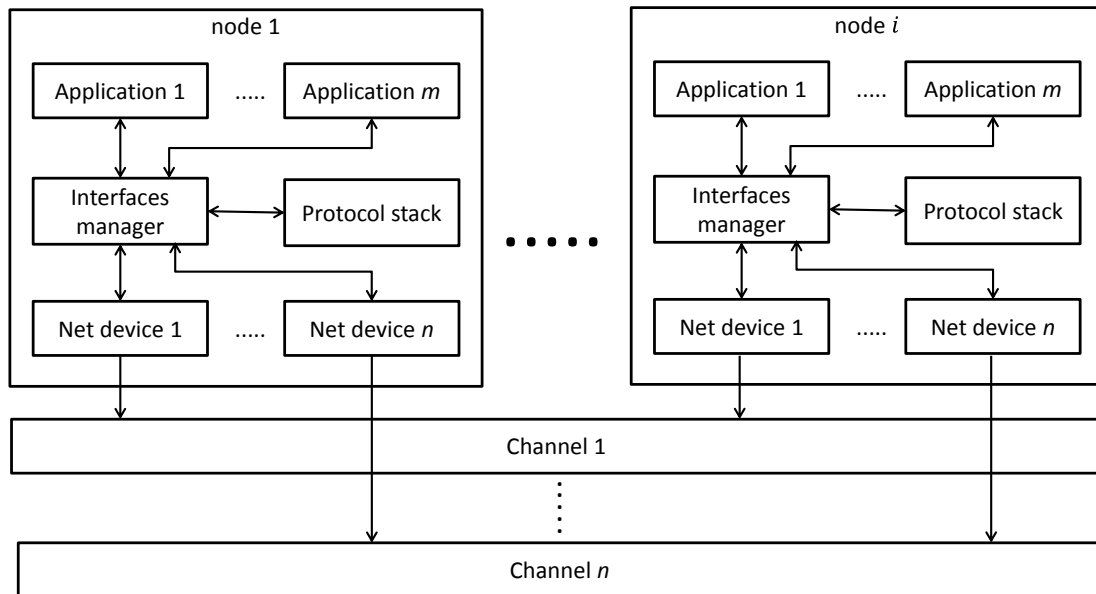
node 1

Application 1

.....

Application *m*

Interfaces manager

Protocol stack

Net device 1

.....

Net device *n*

node $i$

Application 1

.....

Application *m*

Interfaces manager

Protocol stack

Net device 1

.....

Net device *n*

Channel 1

Channel *n*